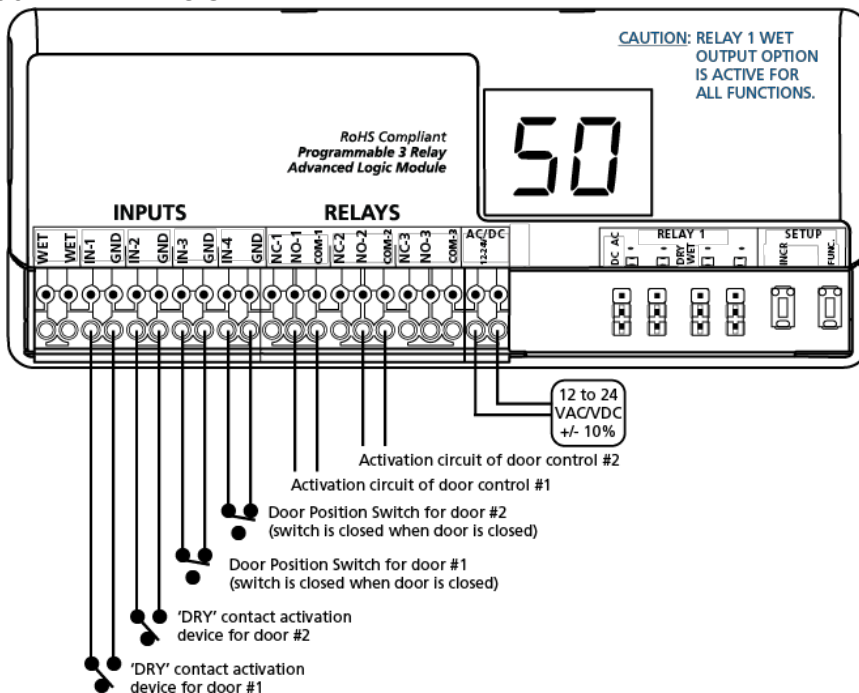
CAUTION: RELAY 1 WET OUTPUT OPTION IS ACTIVE FOR ALL FUNCTIONS.

RoHS Compliant
Programmable 3 Relay
Advanced Logic Module

50

INPUTS

WET WET IN-1 GND IN-2 GND IN-3 GND IN-4 GND

RELAYS

NC-1 NO-1 COM-1 NC-2 NO-2 COM-2 NC-3 NO-3 COM-3

AC/DC
12-24

RELAY 1
DC AC DRY WET

SETUP
INCR FUNC.

12 to 24
VAC/VDC
+/- 10%

Activation circuit of door control #2

Activation circuit of door control #1

Door Position Switch for door #2
(switch is closed when door is closed)

Door Position Switch for door #1
(switch is closed when door is closed)

'DRY' contact activation device for door #2

'DRY' contact activation device for door #1